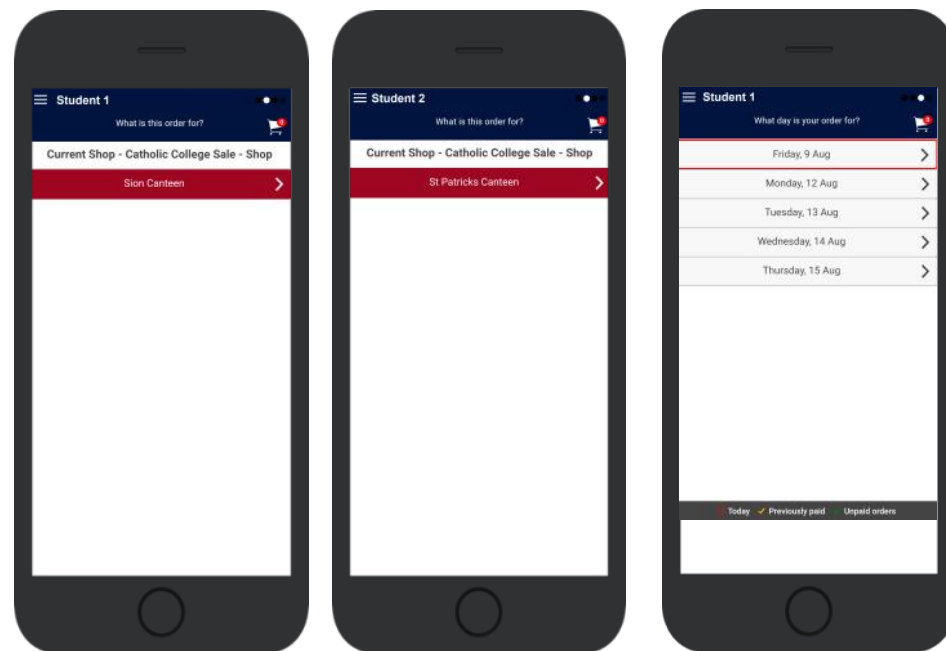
Student 1

What is this order for?

Current Shop - Catholic College Sale - Shop

Sion Canteen

Student 2

What is this order for?

Current Shop - Catholic College Sale - Shop

St Patricks Canteen

Student 1

What day is your order for?

Friday, 9 Aug

Monday, 12 Aug

Tuesday, 13 Aug

Wednesday, 14 Aug

Thursday, 15 Aug

Today ✓ Previously paid Unpaid orders